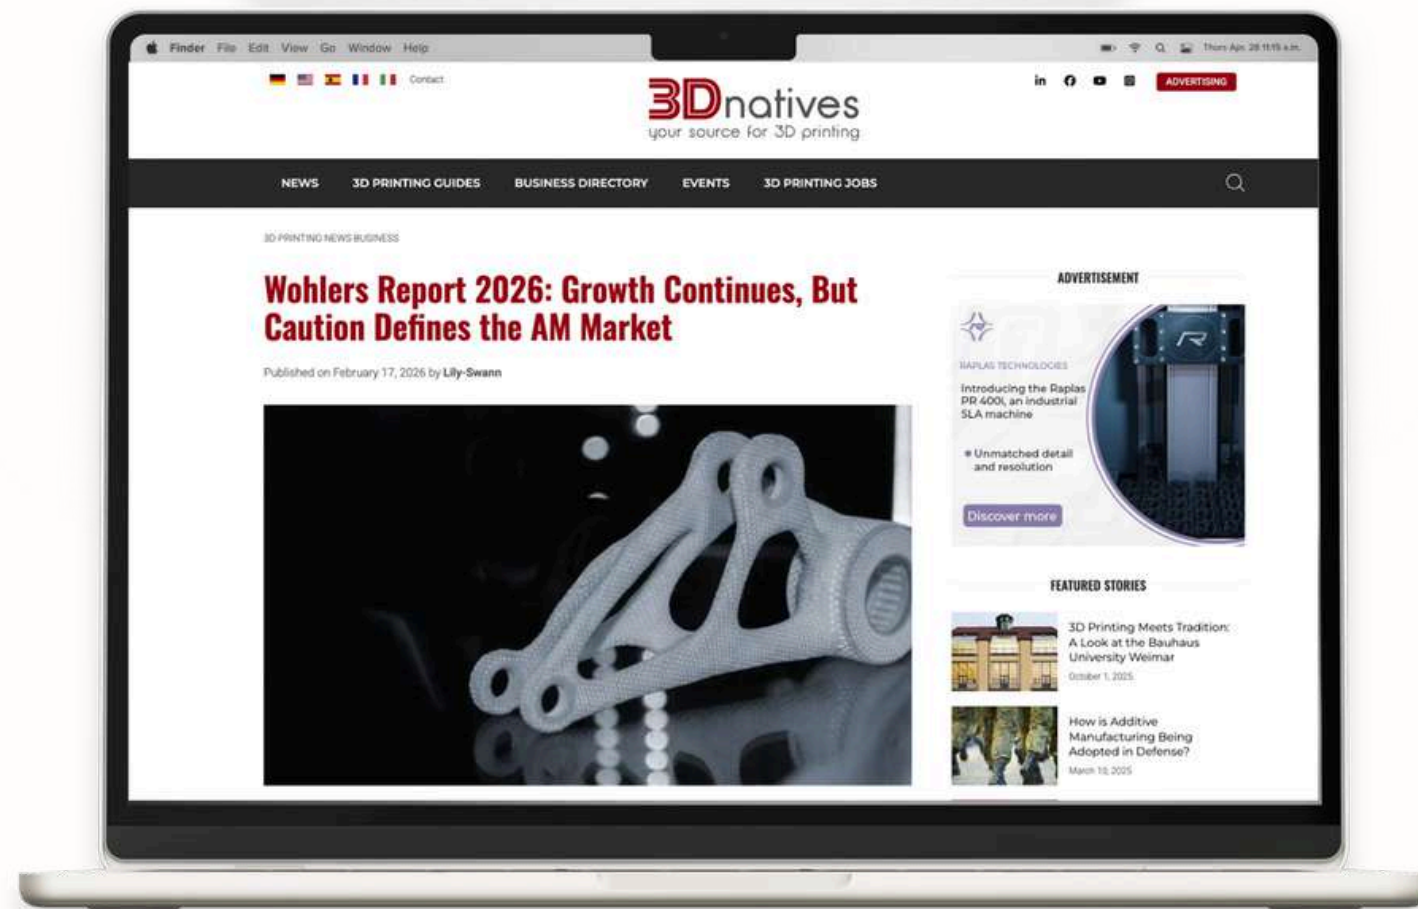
Finder File Edit View Go Window Help

Thurs Apr. 28 11:15 a.m.

Contact

3Dnatives
your source for 3D printing

ADVERTISING

NEWS 3D PRINTING GUIDES BUSINESS DIRECTORY EVENTS 3D PRINTING JOBS

3D PRINTING NEWS BUSINESS

Wohlers Report 2026: Growth Continues, But Caution Defines the AM Market

Published on February 17, 2026 by Lily-Swann

ADVERTISEMENT

RAPLAS TECHNOLOGIES

Introducing the Raplas PR 400i, an industrial SLA machine

Unmatched detail and resolution

Discover more

FEATURED STORIES

3D Printing Meets Tradition: A Look at the Bauhaus University Weimar

October 1, 2025

How is Additive Manufacturing Being Adopted in Defense?

March 10, 2025